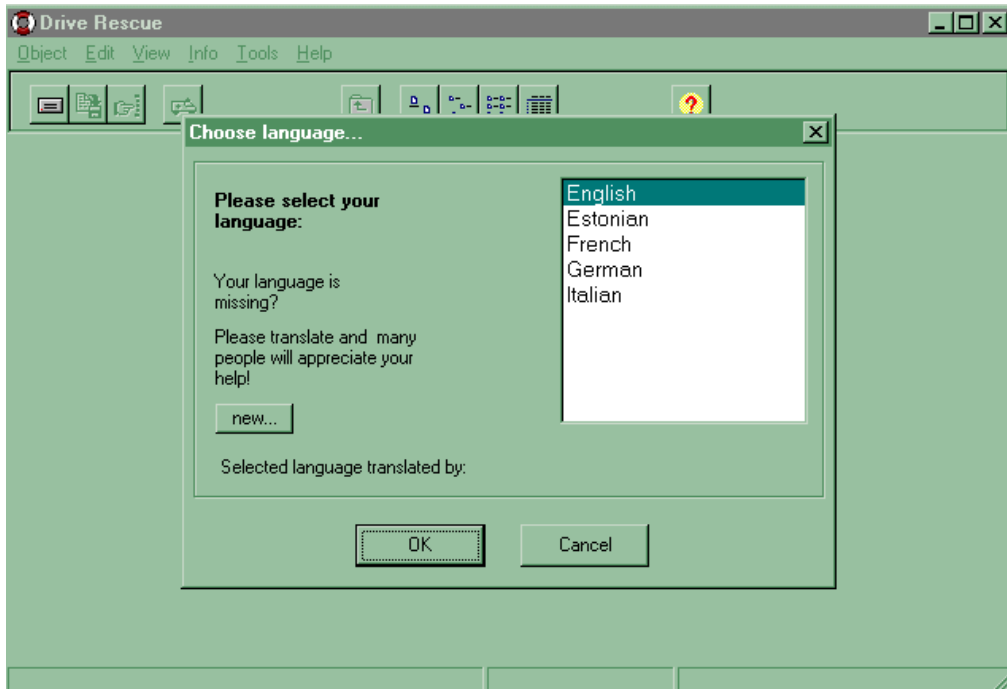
Drive Rescue

Object Edit View Info Tools Help

Choose language...

Please select your language:

Your language is missing?

Please translate and many people will appreciate your help!

new...

Selected language translated by:

English
Estonian
French
German
Italian

OK

Cancel